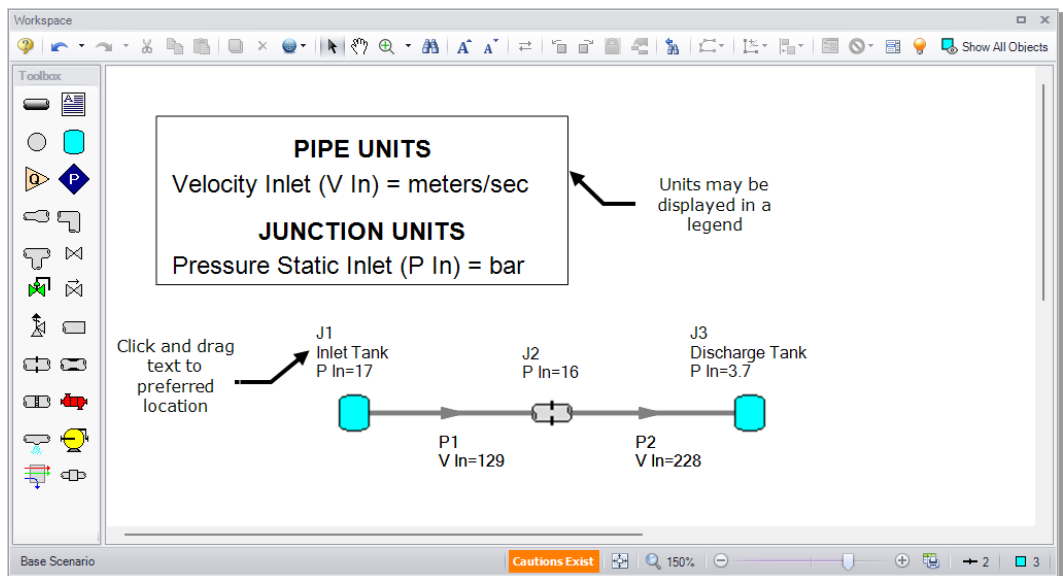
Workspace

Show All Objects

Toolbox

Q

P

PIPE UNITS
Velocity Inlet (V In) = meters/sec

JUNCTION UNITS
Pressure Static Inlet (P In) = bar

Units may be displayed in a legend

Click and drag text to preferred location

J1
Inlet Tank
P In=17

J2
P In=16

J3
Discharge Tank
P In=3.7

P1
V In=129

P2
V In=228

Base Scenario

Cautions Exist

150%

2

3